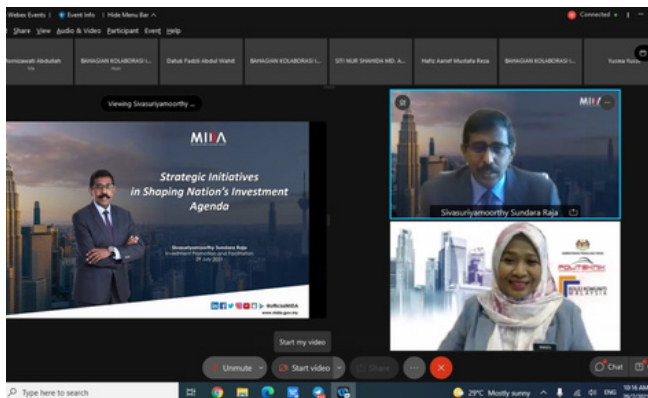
Webex Events | Event Info | Hide Menu Bar ^

Connected

Share View Audio & Video Participant Event Help

Norizawati Abdullah

BAHAGIAN KOLABORASI I...

Datuk Fadzli Abdul Wahit

BAHAGIAN KOLABORASI I...

SITI NUR SHAHIDA MD. A...

Hafiz Aarief Mustafa Reza

BAHAGIAN KOLABORASI I...

Yusma Yusof

Viewing Sivasuriyamoorthy ...

MIDA

Strategic Initiatives in Shaping Nation's Investment Agenda

Sivasuriyamoorthy Sundara Raja
Investment Promotion and Facilitation
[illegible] July 2021

#OfficialMIDA
www.mida.gov.my

MIDA

Sivasuriyamoorthy Sundara Raja

POLITEKNIK
KOLEJ KOMUNITI
MALAYSIA

Start my video

Unmute

Start video

Share

Chat

Type here to search

29°C Mostly sunny

ENG

10:16 AM